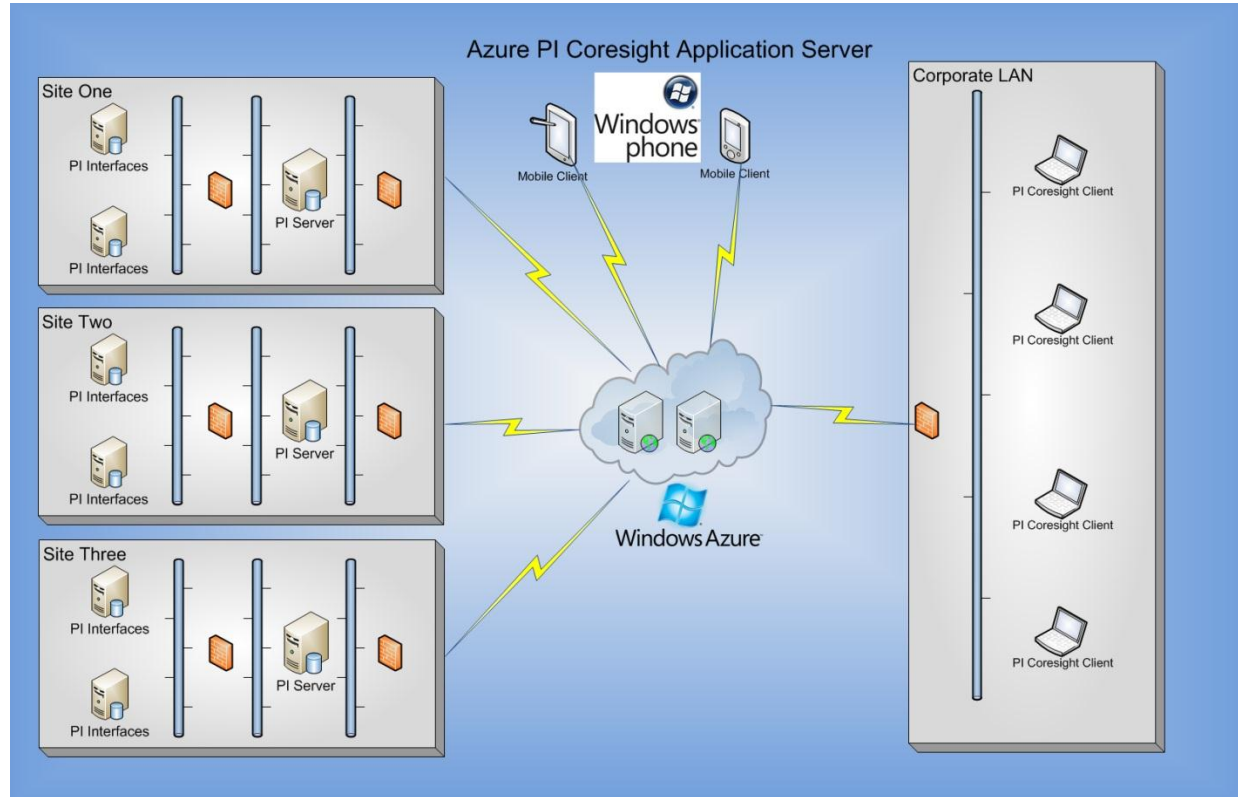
Azure PI Coresight Application Server

Site One
PI Interfaces
PI Interfaces
PI Server

Site Two
PI Interfaces
PI Interfaces
PI Server

Site Three
PI Interfaces
PI Interfaces
PI Server

Mobile Client
Windows phone
Mobile Client

Windows Azure

Corporate LAN
PI Coresight Client
PI Coresight Client
PI Coresight Client
PI Coresight Client